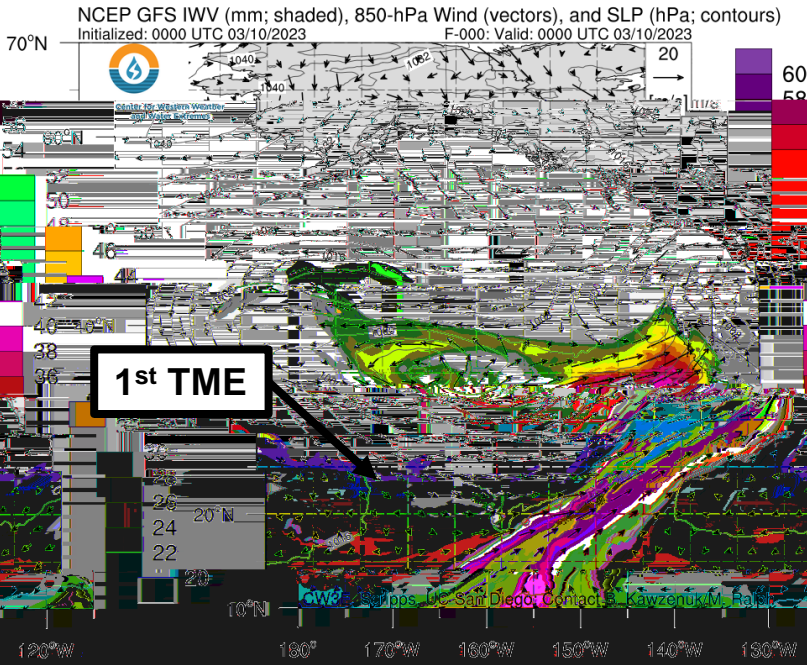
NCEP GFS IWV (mm; shaded), 850-hPa Wind (vectors), and SLP (hPa; contours)
Initialized: 0000 UTC 03/10/2023
F-000: Valid: 0000 UTC 03/10/2023

70°N

20
m/s

Center for Western Weather and Water Extremes

60
58
56
54
50
48
46
44
42
40
38
36
30
28
26
24
22
20

60°N
40°N
20°N
10°N

1040
1040
1032

1st TME

CW3E Scripps, UC San Diego; Contact S. Kawzenuk/M. Ralph

120°W 180° 170°W 160°W 150°W 140°W 130°W